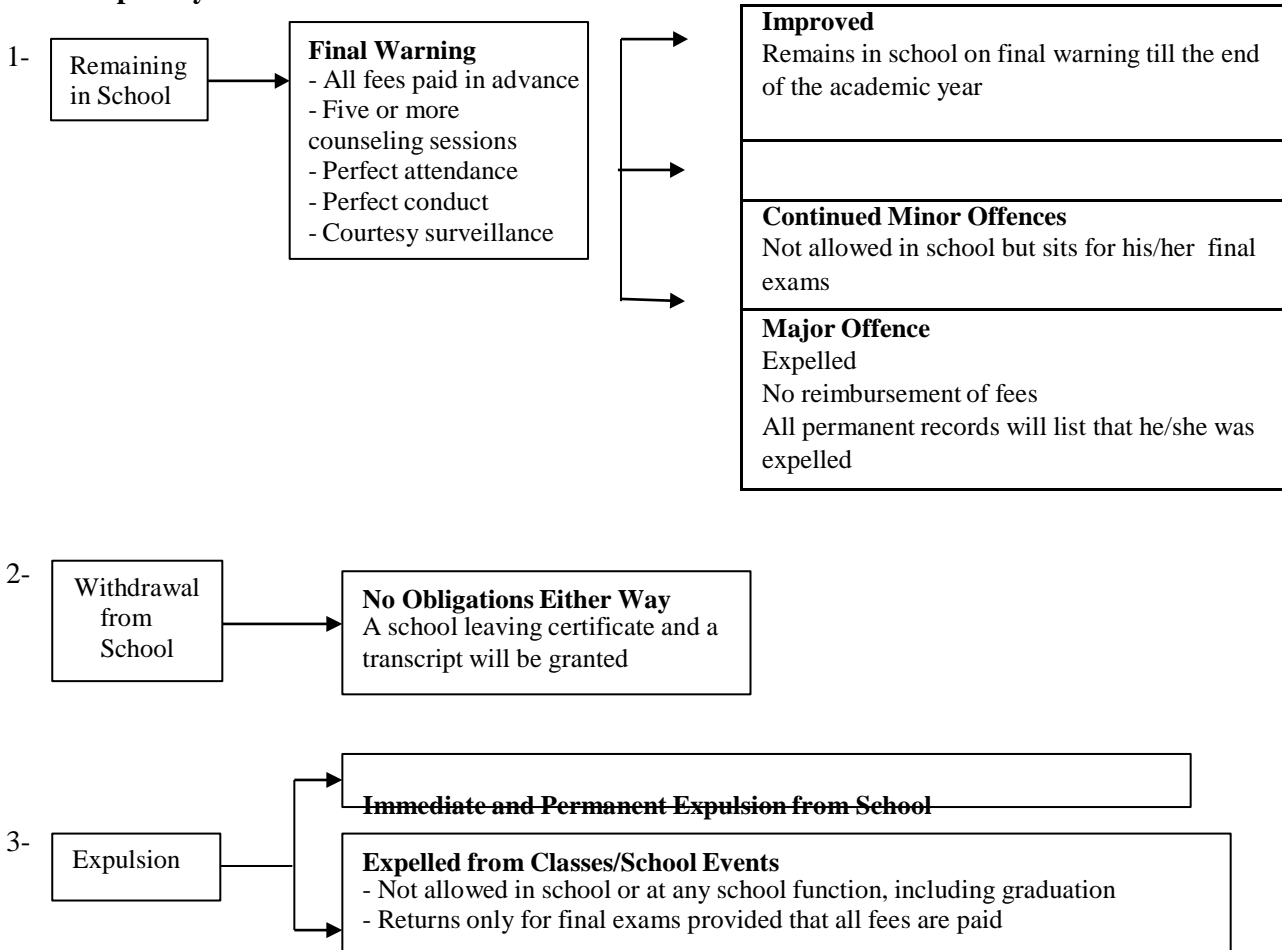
1-

Remaining in School

**Final Warning**
- All fees paid in advance
- Five or more counseling sessions
- Perfect attendance
- Perfect conduct
- Courtesy surveillance

**Improved**
Remains in school on final warning till the end of the academic year

**Continued Minor Offences**
Not allowed in school but sits for his/her final exams

**Major Offence**
Expelled
No reimbursement of fees
All permanent records will list that he/she was expelled

2-

Withdrawal from School

**No Obligations Either Way**
A school leaving certificate and a transcript will be granted

3-

Expulsion

**Immediate and Permanent Expulsion from School**

**Expelled from Classes/School Events**
- Not allowed in school or at any school function, including graduation
- Returns only for final exams provided that all fees are paid